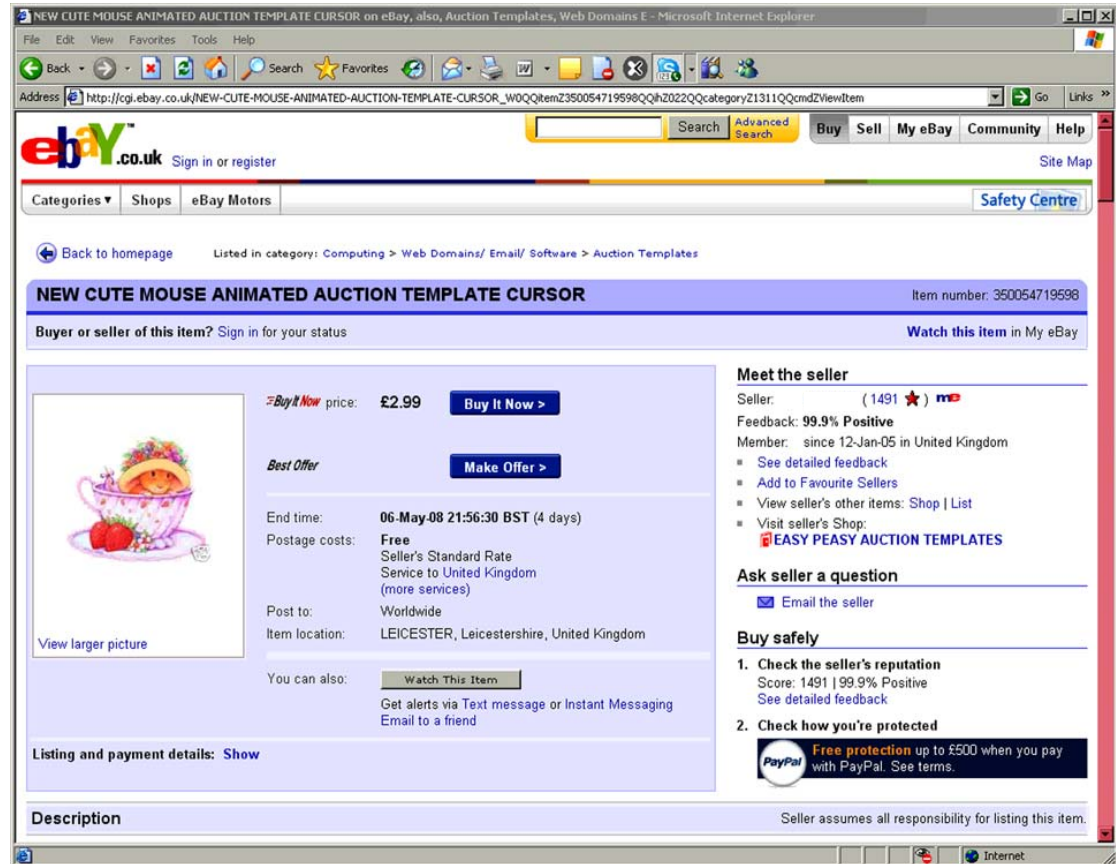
NEW CUTE MOUSE ANIMATED AUCTION TEMPLATE CURSOR on eBay, also, Auction Templates, Web Domains E - Microsoft Internet Explorer

File Edit View Favorites Tools Help

Back Search Favorites

Address http://cgi.ebay.co.uk/NEW-CUTE-MOUSE-ANIMATED-AUCTION-TEMPLATE-CURSOR_W0QQitemZ350054719598QQihZ022QQcategoryZ1311QQcmdZViewItem Go Links »

ebay.co.uk Sign in or register

Search Advanced Search

Buy Sell My eBay Community Help

Site Map

Categories ▾ Shops eBay Motors

Safety Centre

Back to homepage Listed in category: Computing > Web Domains/ Email/ Software > Auction Templates

NEW CUTE MOUSE ANIMATED AUCTION TEMPLATE CURSOR

Item number: 350054719598

Buyer or seller of this item? Sign in for your status

Watch this item in My eBay

View larger picture

Buy It Now price: £2.99 Buy It Now >

Best Offer Make Offer >

End time: 06-May-08 21:56:30 BST (4 days)

Postage costs: Free
Seller's Standard Rate
Service to United Kingdom
(more services)

Post to: Worldwide

Item location: LEICESTER, Leicestershire, United Kingdom

You can also: Watch This Item

Get alerts via Text message or Instant Messaging
Email to a friend

Listing and payment details: Show

Meet the seller

Seller: (1491 ★) me

Feedback: 99.9% Positive

Member: since 12-Jan-05 in United Kingdom

See detailed feedback

Add to Favourite Sellers

View seller's other items: Shop | List

Visit seller's Shop:
EASY PEASY AUCTION TEMPLATES

Ask seller a question

Email the seller

Buy safely

1. Check the seller's reputation
Score: 1491 | 99.9% Positive
See detailed feedback

2. Check how you're protected

PayPal Free protection up to £500 when you pay with PayPal. See terms.

Description

Seller assumes all responsibility for listing this item.

Internet